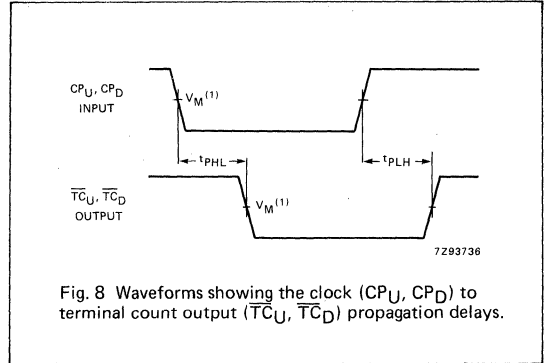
$CP_U$, $CP_D$
INPUT

$V_M{}^{(1)}$

$t_{PHL}$

$t_{PLH}$

$\overline{TC}_U$, $\overline{TC}_D$
OUTPUT

$V_M{}^{(1)}$

7Z93736

Fig. 8 Waveforms showing the clock ($CP_U$, $CP_D$) to terminal count output ($\overline{TC}_U$, $\overline{TC}_D$) propagation delays.